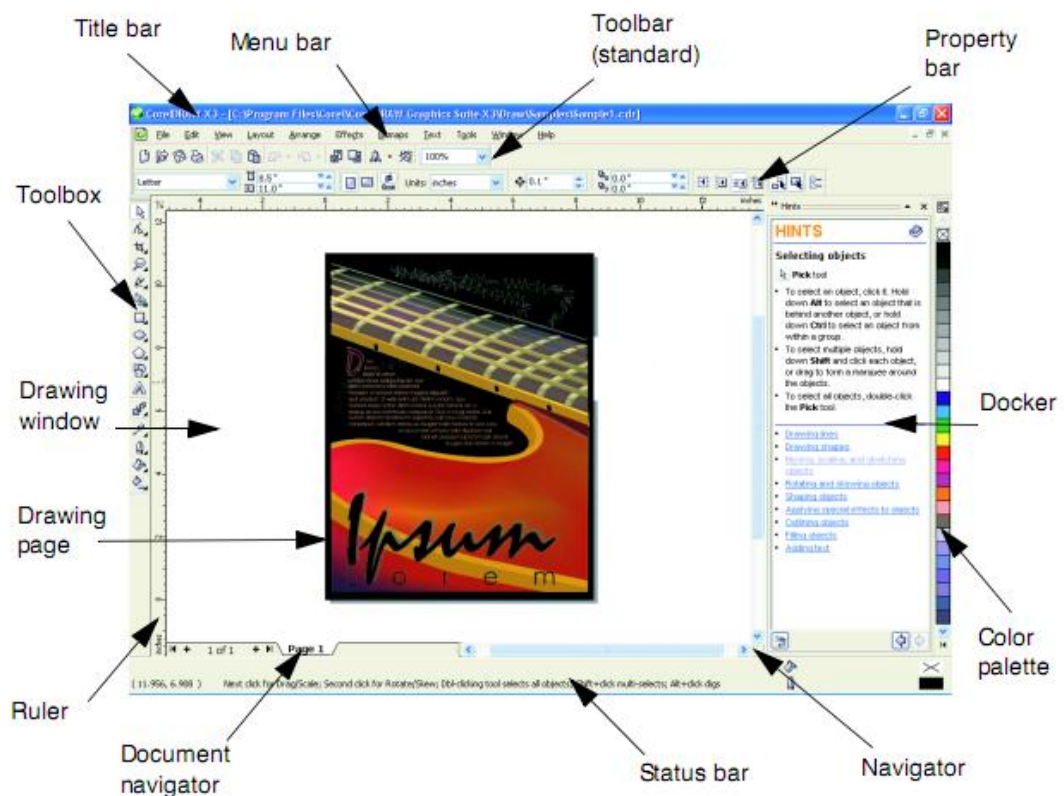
Title bar

Menu bar

Toolbar (standard)

Property bar

CorelDRAW X3 - [C:\Program Files\Corel\CorelDRAW Graphics Suite X3\Draw\Samples\Sample1.cdr]

File Edit View Layout Arrange Effects Bitmaps Text Tools Window Help

100%

Letter

8.5"
11.0"

Units: inches

0.1"

0.0"
0.0"

Toolbox

Hints

HINTS

Selecting objects

Pick tool

• To select an object, click it. Hold down Alt to select an object that is behind another object, or hold down Ctrl to select an object from within a group.

• To select multiple objects, hold down Shift and click each object, or drag to form a marquee around the objects.

• To select all objects, double-click the Pick tool.

Drawing lines
Drawing shapes
Moving, scaling, and stretching objects
Rotating and skewing objects
Shaping objects
Applying special effects to objects
Outlining objects
Filling objects
Adding text

Drawing window

Docker

Drawing page

Ipsum
l o r e m

1 of 1

Page 1

inches

( 11.956, 6.988 )

Next click for Drag/Scale; Second click for Rotate/Skew; Dbl-clicking tool selects all objects; Shift+click multi-selects; Alt+click digs

Ruler

Document navigator

Status bar

Navigator

Color palette